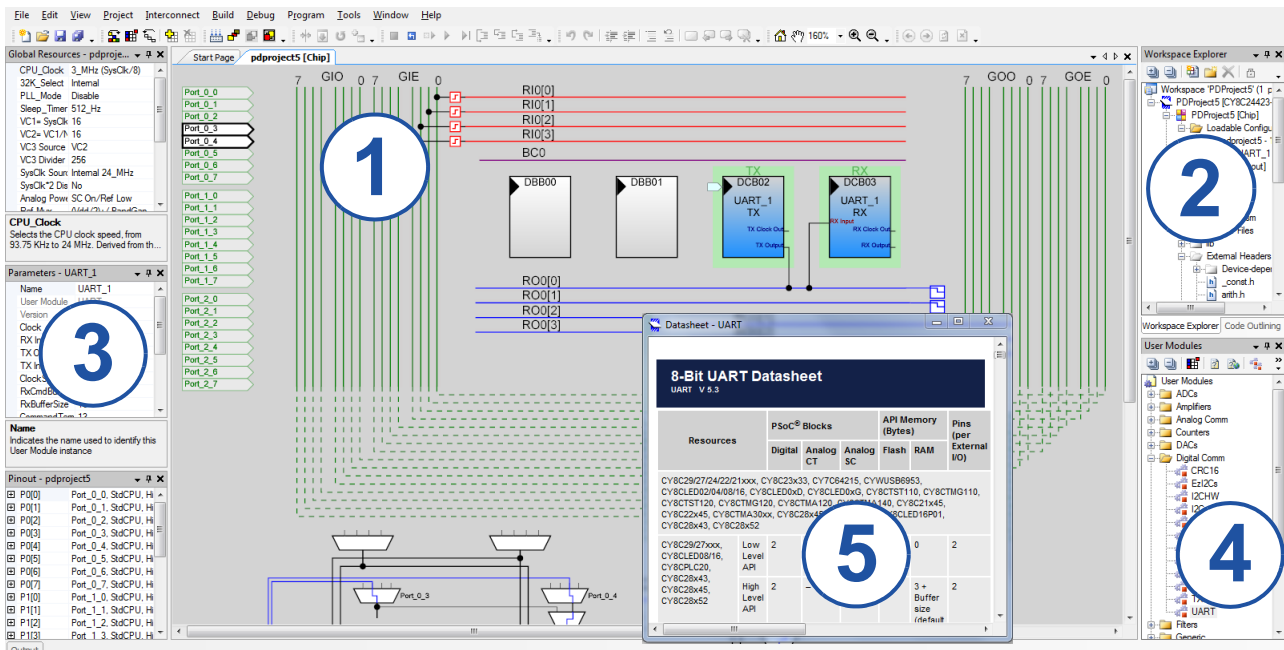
File Edit View Project Interconnect Build Debug Program Tools Window Help

160%

Global Resources - pdproje...

| CPU_Clock | 3_MHz (SysClk/8) |
|---|---|
| 32K_Select | Internal |
| PLL_Mode | Disable |
| Sleep_Timer | 512_Hz |
| VC1= SysClk | 16 |
| VC2= VC1/N | 16 |
| VC3 Source | VC2 |
| VC3 Divider | 256 |
| SysClk Sour | Internal 24_MHz |
| SysClk*2 Dis | No |
| Analog Powe | SC On/Ref Low |

CPU_Clock
Selects the CPU clock speed, from 93.75 KHz to 24 MHz. Derived from th...

Parameters - UART_1

| Name | UART_1 |
|---|---|
| User Module | UART |
| Version | |
| Clock | |
| RX In | |
| TX O | |
| TX In | |
| Clock | |
| RxCmdB | |
| RxBufferSize | |
| CommandTerm | 13 |

Name
Indicates the name used to identify this User Module instance

Pinout - pdproject5

| P0[0] | Port_0_0, StdCPU, Hi |
|---|---|
| P0[1] | Port_0_1, StdCPU, Hi |
| P0[2] | Port_0_2, StdCPU, Hi |
| P0[3] | Port_0_3, StdCPU, Hi |
| P0[4] | Port_0_4, StdCPU, Hi |
| P0[5] | Port_0_5, StdCPU, Hi |
| P0[6] | Port_0_6, StdCPU, Hi |
| P0[7] | Port_0_7, StdCPU, Hi |
| P1[0] | Port_1_0, StdCPU, Hi |
| P1[1] | Port_1_1, StdCPU, Hi |
| P1[2] | Port_1_2, StdCPU, Hi |
| P1[3] | Port_1_3, StdCPU, Hi |

Start Page pdproject5 [Chip]

7 GIO 0 7 GIE 0

Port_0_0 Port_0_1 Port_0_2 Port_0_3 Port_0_4 Port_0_5 Port_0_6 Port_0_7
Port_1_0 Port_1_1 Port_1_2 Port_1_3 Port_1_4 Port_1_5 Port_1_6 Port_1_7
Port_2_0 Port_2_1 Port_2_2 Port_2_3 Port_2_4 Port_2_5 Port_2_6 Port_2_7

RI0[0] RI0[1] RI0[2] RI0[3]
BC0

DBB00 DBB01
TX DCB02 UART_1 TX TX Clock Out TX Output
RX DCB03 UART_1 RX RX Input RX Clock Out RX Output

RO0[0] RO0[1] RO0[2] RO0[3]

7 GOO 0 7 GOE 0

Port_0_3 Port_0_4

1

Workspace Explorer
Workspace 'PDProject5' (1 p
PDProject5 [CY8C24423-
PDProject5 [Chip]
Loadable Configu
pdproject5 -
UART_1
out]
m
Files
lib
External Headers
Device-depe
_const.h
arith.h

2

Workspace Explorer Code Outlining

User Modules
User Modules
ADCs
Amplifiers
Analog Comm
Counters
DACs
Digital Comm
CRC16
EzI2Cs
I2CHW
I2C
TX
UART
Filters
Generic

3

4

Datasheet - UART

8-Bit UART Datasheet
UART V 5.3

| Resources | PSoC® Blocks | | | API Memory (Bytes) | | Pins (per External I/O) |
|---|---|---|---|---|---|---|
| | Digital | Analog CT | Analog SC | Flash | RAM | |
| CY8C29/27/24/22/21xxx, CY8C23x33, CY7C64215, CYWUSB6953, CY8CLED02/04/08/16, CY8CLED0xD, CY8CLED0xG, CY8CTST110, CY8CTMG110, CY8CTST120, CY8CTMG120, CY8CTMA120, CY8CTMA140, CY8C21x45, CY8C22x45, CY8CTMA30xx, CY8C28x45, CY8CPLC20, CY8CLED16P01, CY8C28x43, CY8C28x52 | | | | | | |
| CY8C29/27xxx, CY8CLED08/16, CY8CPLC20, CY8C28x43, CY8C28x45, CY8C28x52 Low Level API | 2 | | | | 0 | 2 |
| High Level API | 2 | – | | | 3 + Buffer size (default | 2 |

5

Output